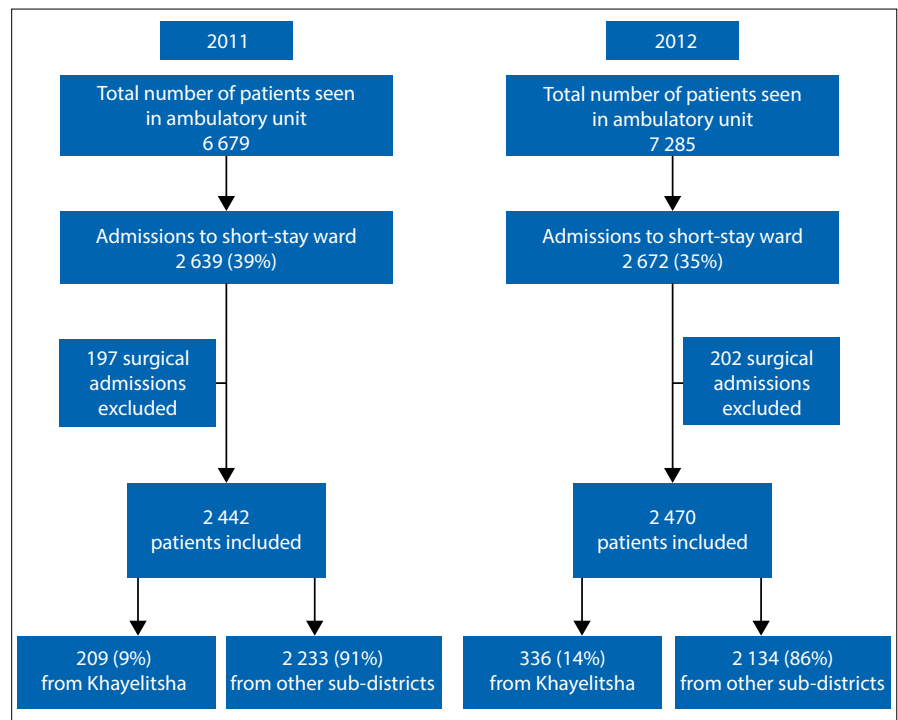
2011

Total number of patients seen in ambulatory unit
6 679

Admissions to short-stay ward
2 639 (39%)

197 surgical admissions excluded

2 442
patients included

209 (9%)
from Khayelitsha

2 233 (91%)
from other sub-districts

2012

Total number of patients seen in ambulatory unit
7 285

Admissions to short-stay ward
2 672 (35%)

202 surgical admissions excluded

2 470
patients included

336 (14%)
from Khayelitsha

2 134 (86%)
from other sub-districts